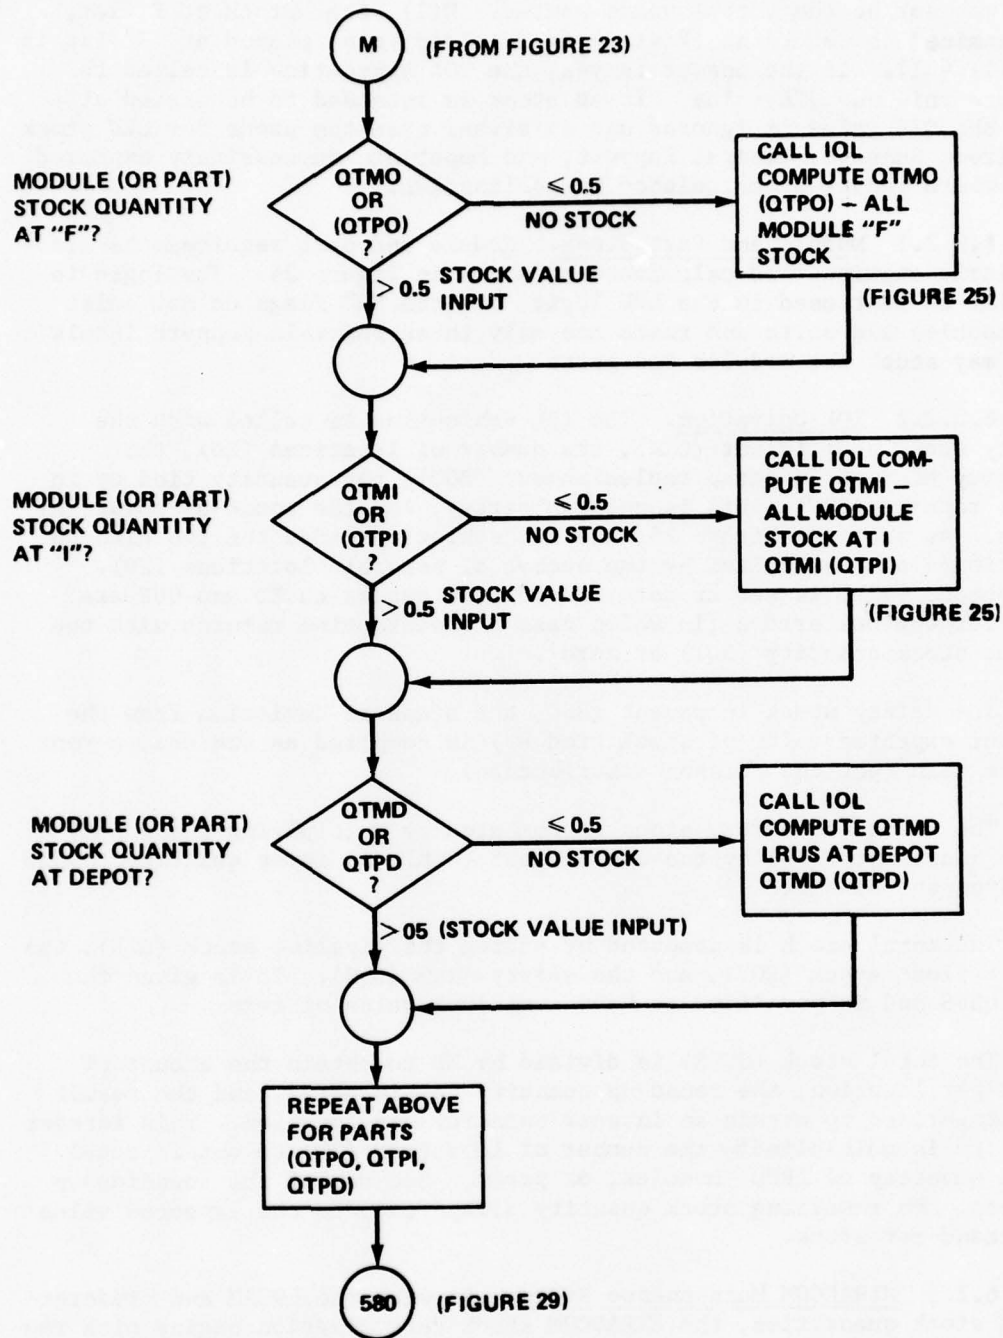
M (FROM FIGURE 23)

MODULE (OR PART) STOCK QUANTITY AT "F"?

QTMO OR (QTPO) ?

$\leqslant 0.5$ NO STOCK

CALL IOL COMPUTE QTMO (QTPO) – ALL MODULE "F" STOCK

(FIGURE 25)

$> 0.5$ STOCK VALUE INPUT

MODULE (OR PART) STOCK QUANTITY AT "I"?

QTMI OR (QTPI) ?

$\leqslant 0.5$ NO STOCK

CALL IOL COMPUTE QTMI – ALL MODULE STOCK AT I QTMI (QTPI)

(FIGURE 25)

$> 0.5$ STOCK VALUE INPUT

MODULE (OR PART) STOCK QUANTITY AT DEPOT?

QTMD OR QTPD ?

$\leqslant 0.5$ NO STOCK

CALL IOL COMPUTE QTMD LRUS AT DEPOT QTMD (QTPD)

$> 05$ (STOCK VALUE INPUT)

REPEAT ABOVE FOR PARTS (QTPO, QTPI, QTPD)

580 (FIGURE 29)